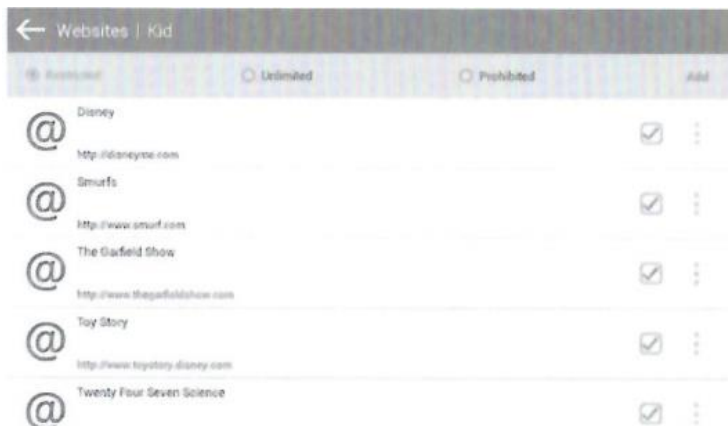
Websites | Kid

Restricted
Unlimited
Prohibited
Add

Disney
http://disneyme.com

Smurfs
http://www.smurf.com

The Garfield Show
http://www.thegarfieldshow.com

Toy Story
http://www.toystory.disney.com

Twenty Four Seven Science